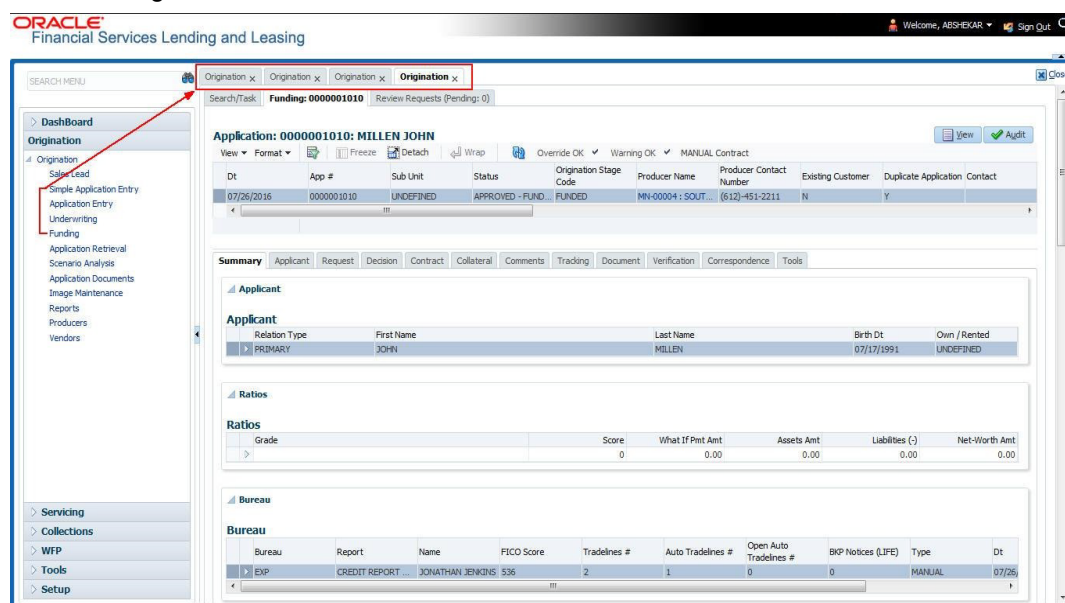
ORACLE
Financial Services Lending and Leasing

Welcome, ABSHEKAR ▾ Sign Out

SEARCH MENU

Origination × Origination × Origination × Origination ×

Close

Search/Task Funding: 0000001010 Review Requests (Pending: 0)

DashBoard
Origination
Origination
Sales Lead
Simple Application Entry
Application Entry
Underwriting
Funding
Application Retrieval
Scenario Analysis
Application Documents
Image Maintenance
Reports
Producers
Vendors

Application: 0000001010: MILLEN JOHN

View Audit

View ▾ Format ▾ Freeze Detach Wrap Override OK ✔ Warning OK ✔ MANUAL Contract

| Dt | App # | Sub Unit | Status | Origination Stage Code | Producer Name | Producer Contact Number | Existing Customer | Duplicate Application | Contact |
|---|---|---|---|---|---|---|---|---|---|
| 07/26/2016 | 0000001010 | UNDEFINED | APPROVED - FUND... | FUNDED | MN-00004 : SOUT... | (612)-451-2211 | N | Y | |

Summary Applicant Request Decision Contract Collateral Comments Tracking Document Verification Correspondence Tools

Applicant

Applicant

| Relation Type | First Name | Last Name | Birth Dt | Own / Rented |
|---|---|---|---|---|
| PRIMARY | JOHN | MILLEN | 07/17/1991 | UNDEFINED |

Ratios

Ratios

| Grade | Score | What If Pmt Amt | Assets Amt | Liabilities (-) | Net-Worth Amt |
|---|---|---|---|---|---|
| | 0 | 0.00 | 0.00 | 0.00 | 0.00 |

Bureau

Bureau

| Bureau | Report | Name | FICO Score | Tradelines # | Auto Tradelines # | Open Auto Tradelines # | BKP Notices (LIFE) | Type | Dt |
|---|---|---|---|---|---|---|---|---|---|
| EXP | CREDIT REPORT ... | JONATHAN JENKINS | 536 | 2 | 1 | 0 | 0 | MANUAL | 07/26 |

Servicing
Collections
WFP
Tools
Setup